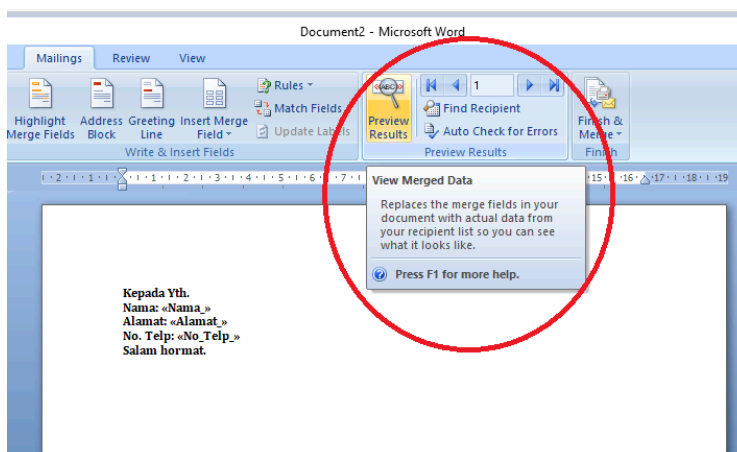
Document2 - Microsoft Word

Mailings Review View

Highlight Merge Fields
Address Block
Greeting Line
Insert Merge Field
Rules
Match Fields
Update Labels
Write & Insert Fields

ABC
Preview Results
1
Find Recipient
Auto Check for Errors
Preview Results

Finish & Merge
Finish

· 2 · 1 · 1 · 1 · 1 · 2 · 1 · 3 · 1 · 4 · 1 · 5 · 1 · 6 · 1 · 7 · 1 15 · 1 · 16 · 17 · 1 · 18 · 1 · 19

View Merged Data

Replaces the merge fields in your document with actual data from your recipient list so you can see what it looks like.

Press F1 for more help.

Kepada Yth.
Nama: «Nama_»
Alamat: «Alamat_»
No. Telp: «No_Telp_»
Salam hormat.